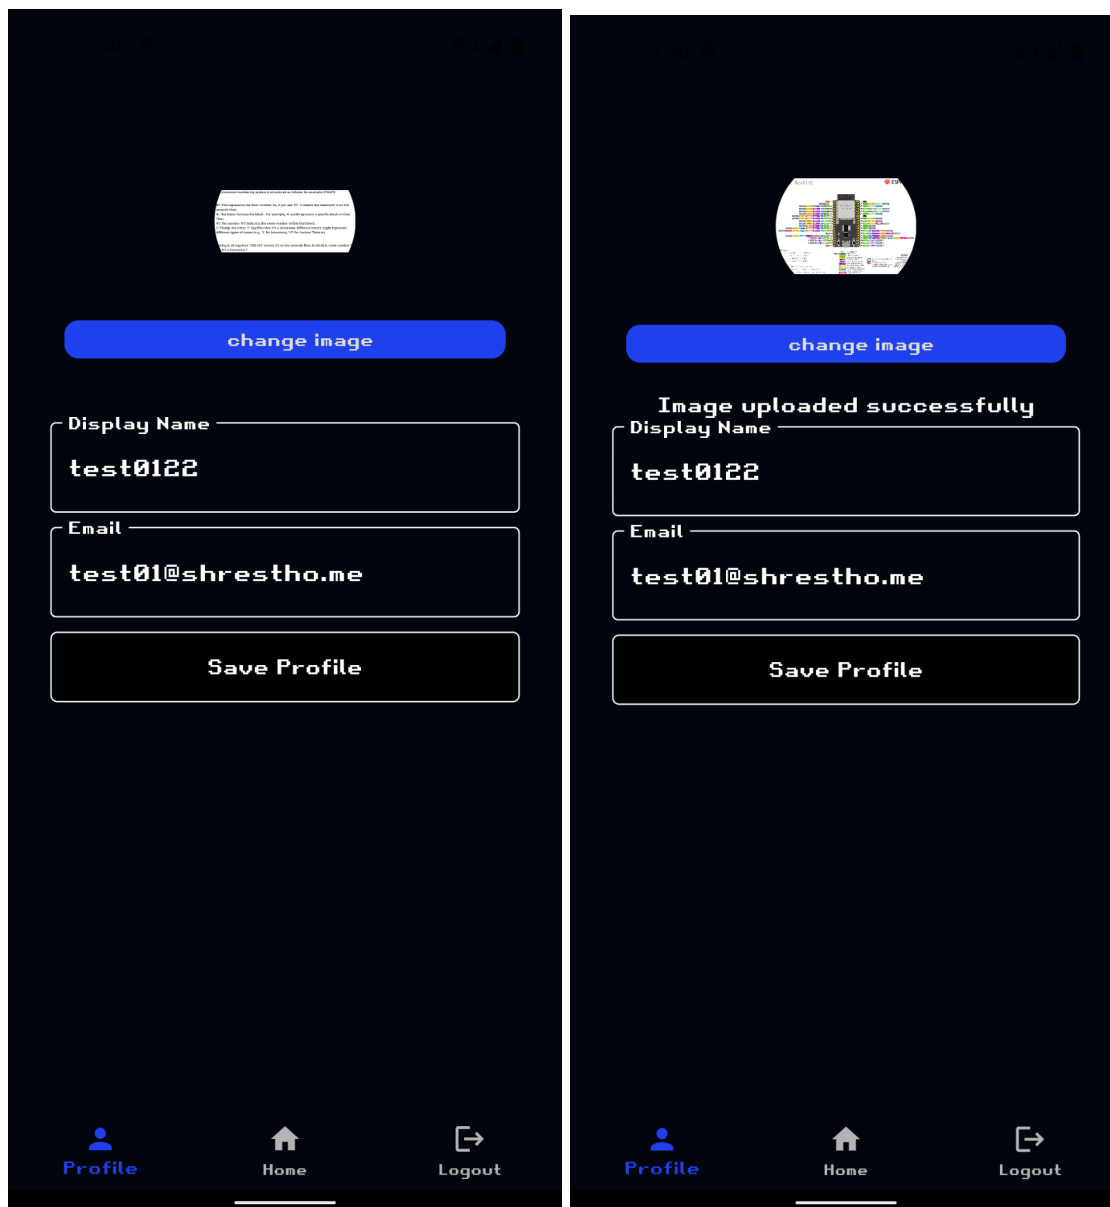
change image

Display Name
test0122

Email
test01@shrestho.me

Save Profile

Profile
Home
Logout

change image

Image uploaded successfully

Display Name
test0122

Email
test01@shrestho.me

Save Profile

Profile
Home
Logout